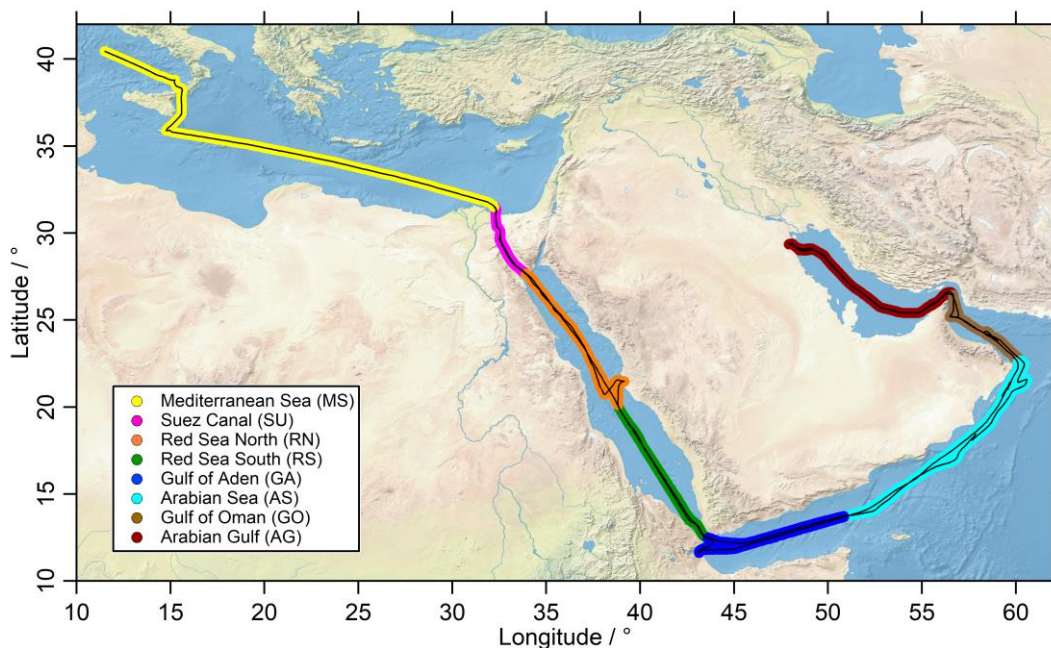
40
35
30
25
20
15
10

Latitude / °

Mediterranean Sea (MS)
Suez Canal (SU)
Red Sea North (RN)
Red Sea South (RS)
Gulf of Aden (GA)
Arabian Sea (AS)
Gulf of Oman (GO)
Arabian Gulf (AG)

10 15 20 25 30 35 40 45 50 55 60

Longitude / °